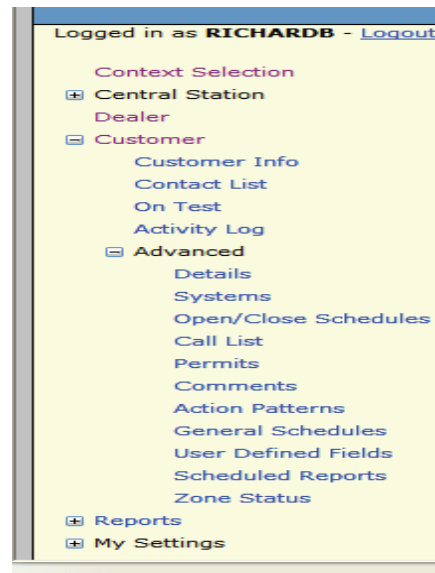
Logged in as **RICHARDB** - Logout

Context Selection
⊞ Central Station
Dealer
⊟ Customer
Customer Info
Contact List
On Test
Activity Log
⊟ Advanced
Details
Systems
Open/Close Schedules
Call List
Permits
Comments
Action Patterns
General Schedules
User Defined Fields
Scheduled Reports
Zone Status
⊞ Reports
⊞ My Settings